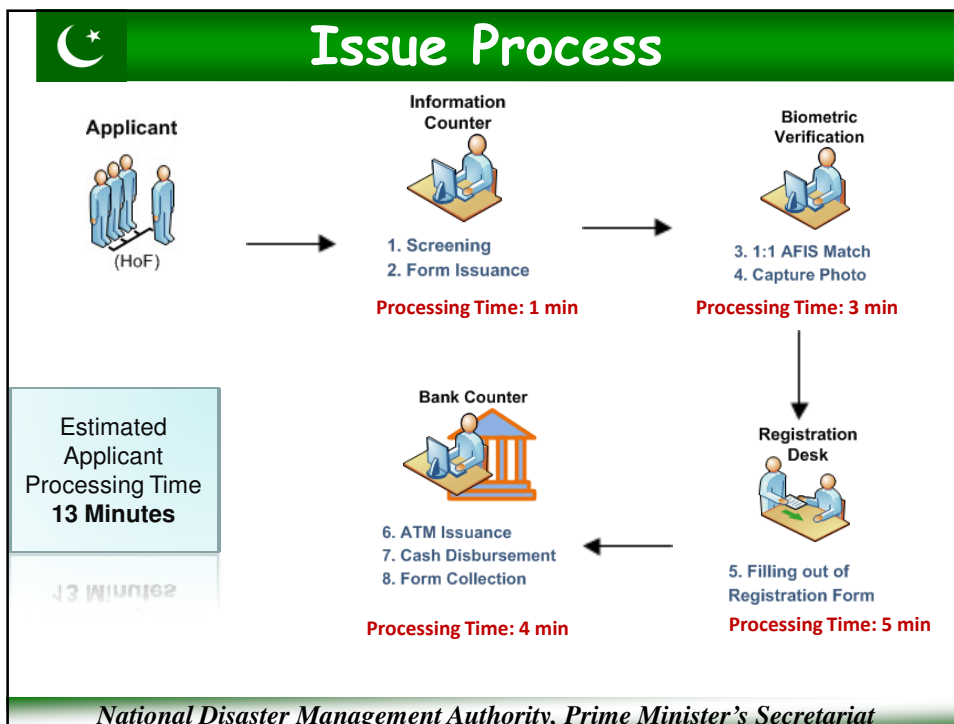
Issue Process

Applicant

(HoF)

Information Counter

1. Screening
2. Form Issuance

Processing Time: 1 min

Biometric Verification

3. 1:1 AFIS Match
4. Capture Photo

Processing Time: 3 min

Estimated Applicant Processing Time
**13 Minutes**

13 Minutes

Bank Counter

6. ATM Issuance
7. Cash Disbursement
8. Form Collection

Processing Time: 4 min

Registration Desk

5. Filling out of Registration Form

Processing Time: 5 min

National Disaster Management Authority, Prime Minister's Secretariat